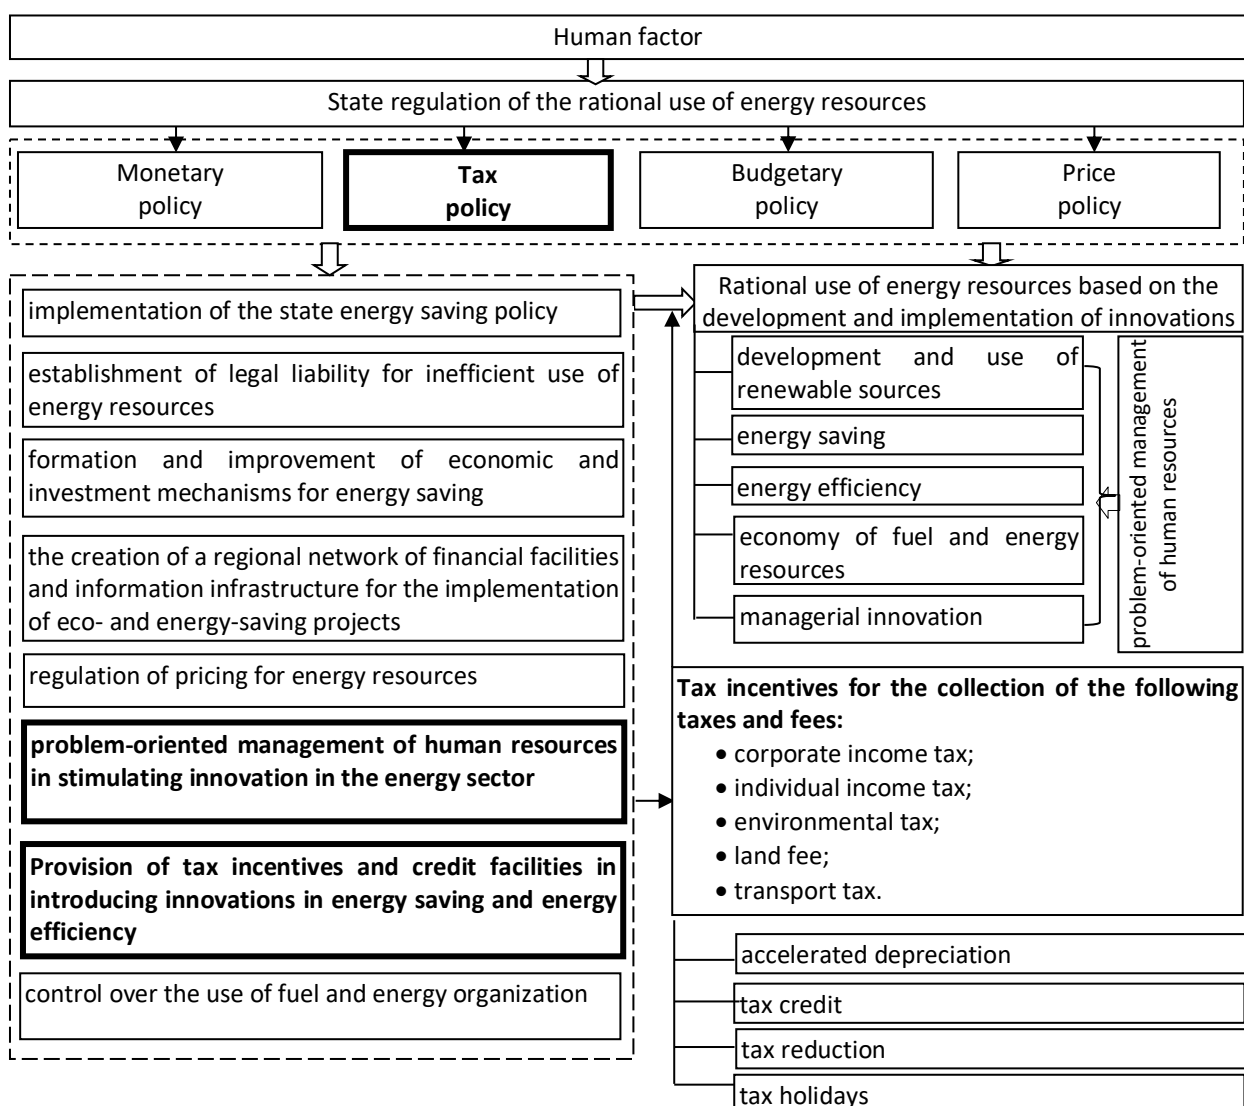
Human factor

State regulation of the rational use of energy resources

Monetary policy

**Tax policy**

Budgetary policy

Price policy

implementation of the state energy saving policy

establishment of legal liability for inefficient use of energy resources

formation and improvement of economic and investment mechanisms for energy saving

the creation of a regional network of financial facilities and information infrastructure for the implementation of eco- and energy-saving projects

regulation of pricing for energy resources

**problem-oriented management of human resources in stimulating innovation in the energy sector**

**Provision of tax incentives and credit facilities in introducing innovations in energy saving and energy efficiency**

control over the use of fuel and energy organization

Rational use of energy resources based on the development and implementation of innovations

development and use of renewable sources

energy saving

energy efficiency

economy of fuel and energy resources

managerial innovation

problem-oriented management of human resources

**Tax incentives for the collection of the following taxes and fees:**
- corporate income tax;
- individual income tax;
- environmental tax;
- land fee;
- transport tax.

accelerated depreciation

tax credit

tax reduction

tax holidays